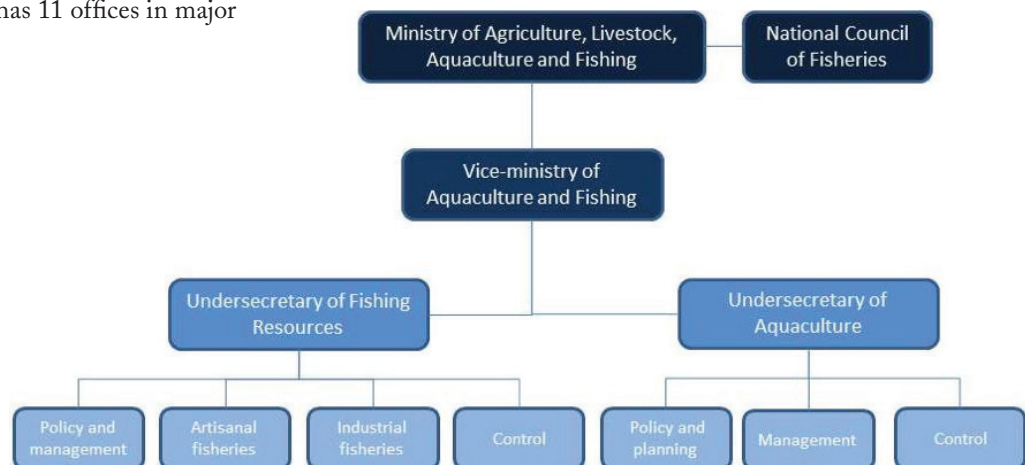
has 11 offices in major

Ministry of Agriculture, Livestock, Aquaculture and Fishing

National Council of Fisheries

Vice-ministry of Aquaculture and Fishing

Undersecretary of Fishing Resources

Undersecretary of Aquaculture

Policy and management

Artisanal fisheries

Industrial fisheries

Control

Policy and planning

Management

Control